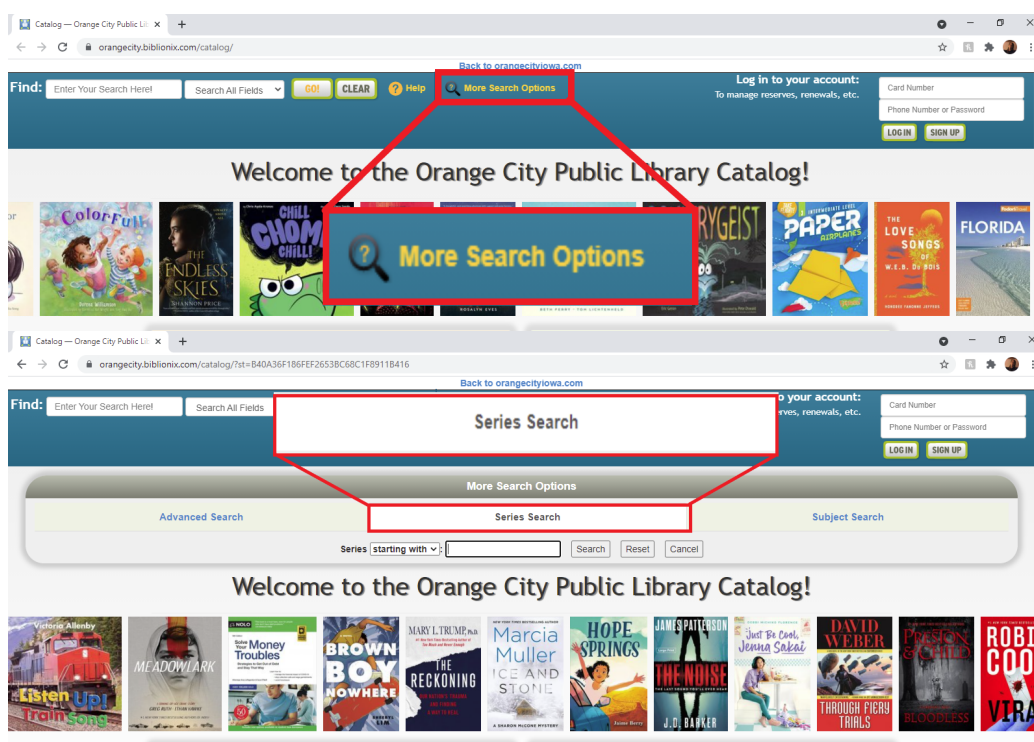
Catalog — Orange City Public Lib ×
+
orangecity.biblionix.com/catalog/
Back to orangecityiowa.com
Find: Enter Your Search Here! Search All Fields GO! CLEAR Help More Search Options
Log in to your account:
To manage reserves, renewals, etc.
Card Number
Phone Number or Password
LOG IN SIGN UP

Welcome to the Orange City Public Library Catalog!

More Search Options

ColorFull
THE ENDLESS SKIES
SHANNON PRICE
CHILL CHOMP CHILL!
RYGEIST
PAPER AIRPLANES
THE LOVE SONGS OF W.E.B. DU BOIS
FLORIDA

Catalog — Orange City Public Lib ×
+
orangecity.biblionix.com/catalog/?st=B40A36F186FEF2653BC68C1F8911B416
Back to orangecityiowa.com
Find: Enter Your Search Here! Search All Fields
Series Search
o your account:
erves, renewals, etc.
Card Number
Phone Number or Password
LOG IN SIGN UP

More Search Options
Advanced Search
Series Search
Subject Search
Series starting with Search Reset Cancel

Welcome to the Orange City Public Library Catalog!

Victoria Allenby
Listen Up! Train Song
MEADOWLARK
NOLO
Solve Your Money Troubles
BROWN BOY NOWHERE
MARY L. TRUMP, Ph.D.
THE RECKONING
Marcia Muller
ICE AND STONE
HOPE SPRINGS
JAMES PATTERSON
THE NOISE
J.D. BARKER
Just Be Cool, Jenna Sakai
DAVID WEBER
THROUGH FIERY TRIALS
PRESTON & CHILD
BLOODLESS
ROBI COO
VIRA